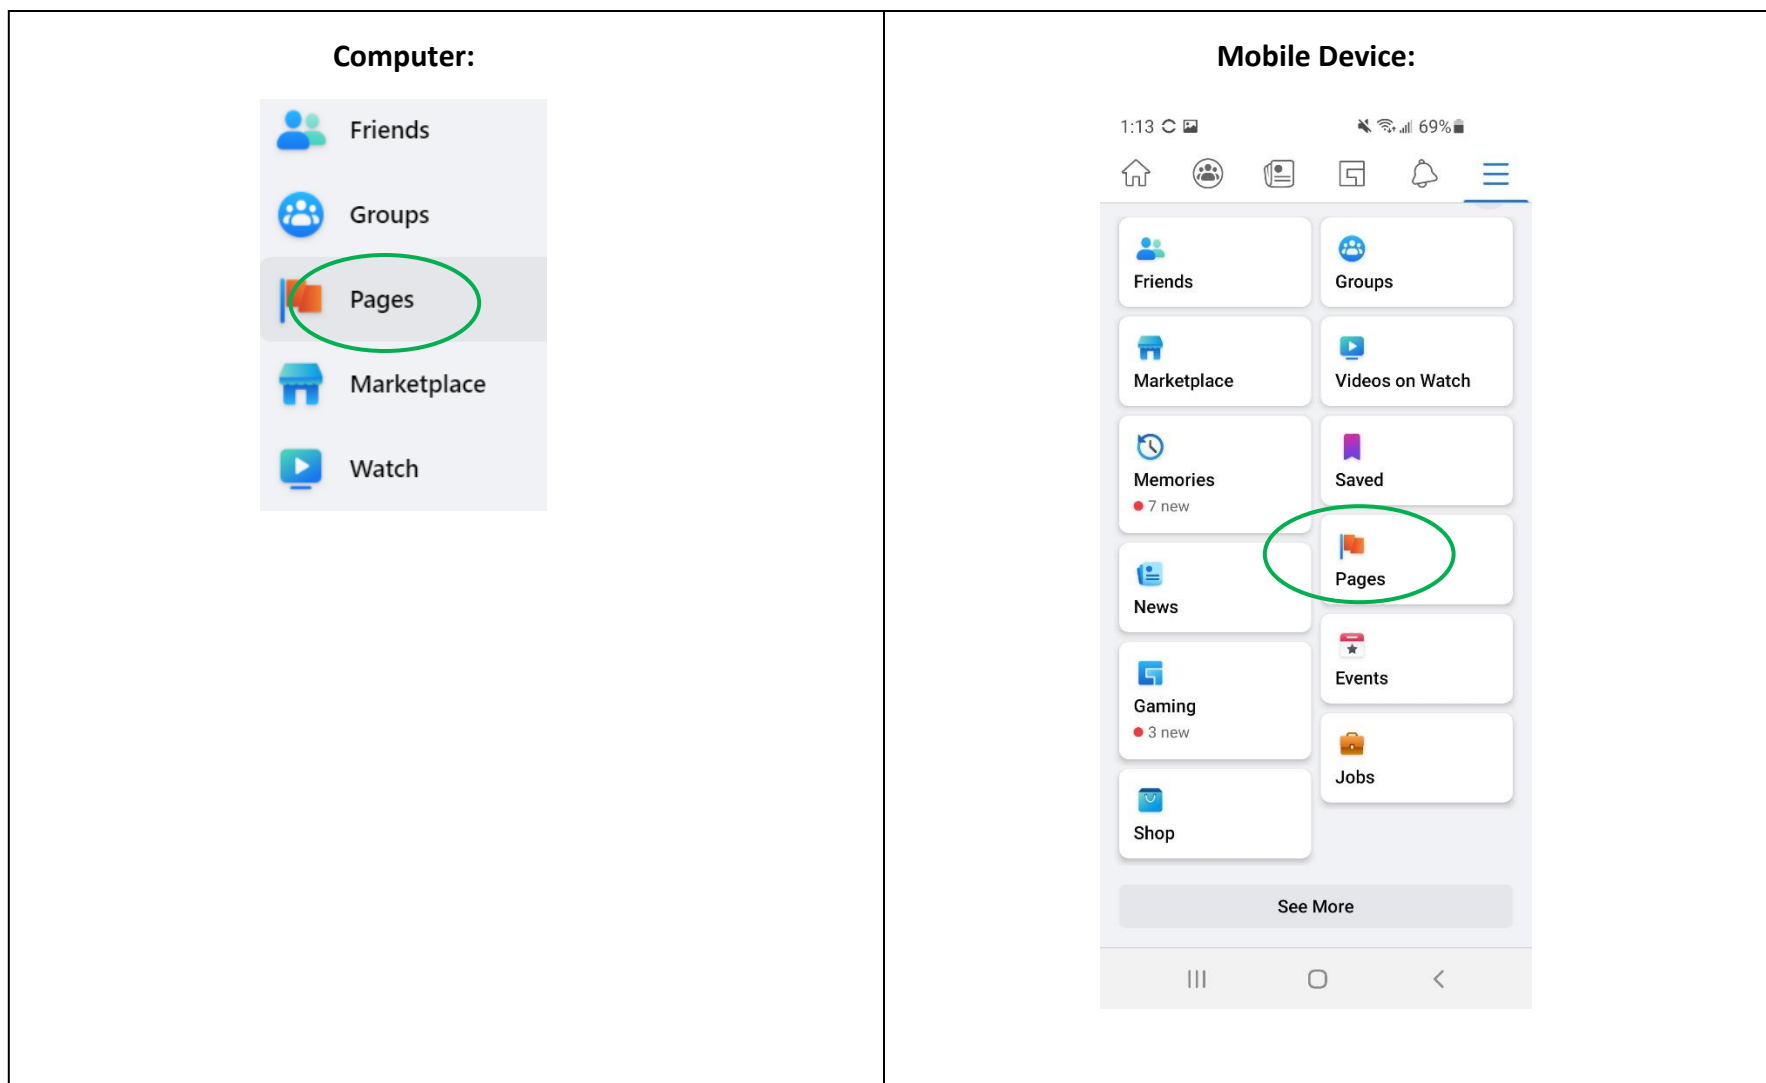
Computer:

Friends

Groups

Pages

Marketplace

Watch

Mobile Device:

1:13

69%

Friends

Groups

Marketplace

Videos on Watch

Memories
7 new

Saved

News

Pages

Gaming
3 new

Events

Shop

Jobs

See More